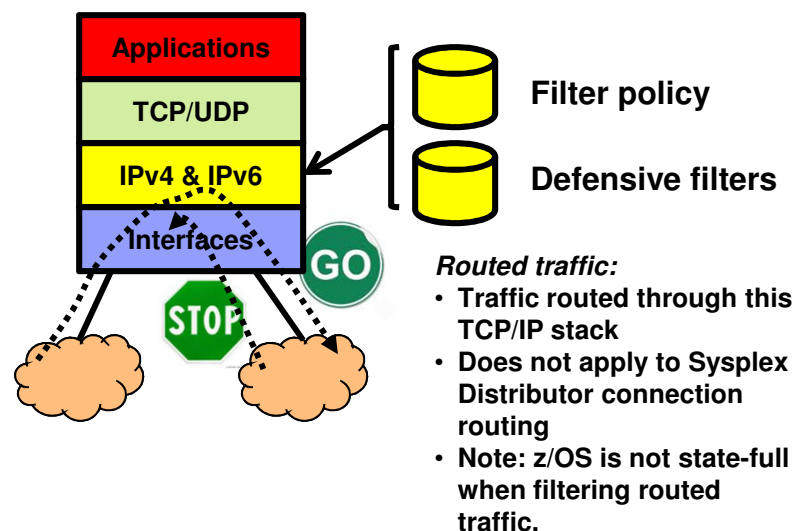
Applications
TCP/UDP
IPv4 & IPv6
Interfaces

Filter policy
Defensive filters

GO
STOP

Routed traffic:
• Traffic routed through this TCP/IP stack
• Does not apply to Sysplex Distributor connection routing
• Note: z/OS is not state-full when filtering routed traffic.